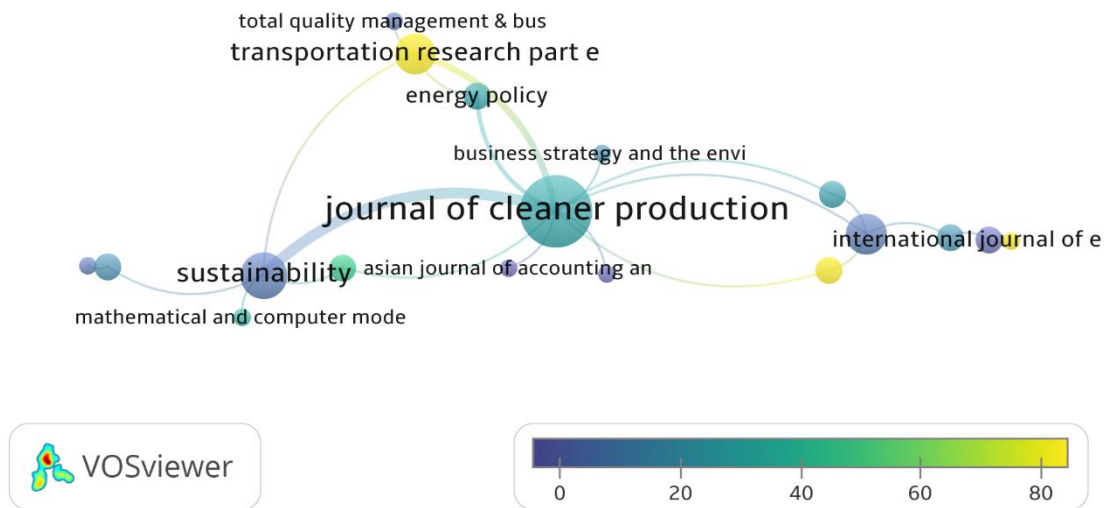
total quality management & bus
transportation research part e
energy policy
business strategy and the envi
journal of cleaner production
international journal of e
sustainability
asian journal of accounting an
mathematical and computer mode

VOSviewer

0
20
40
60
80